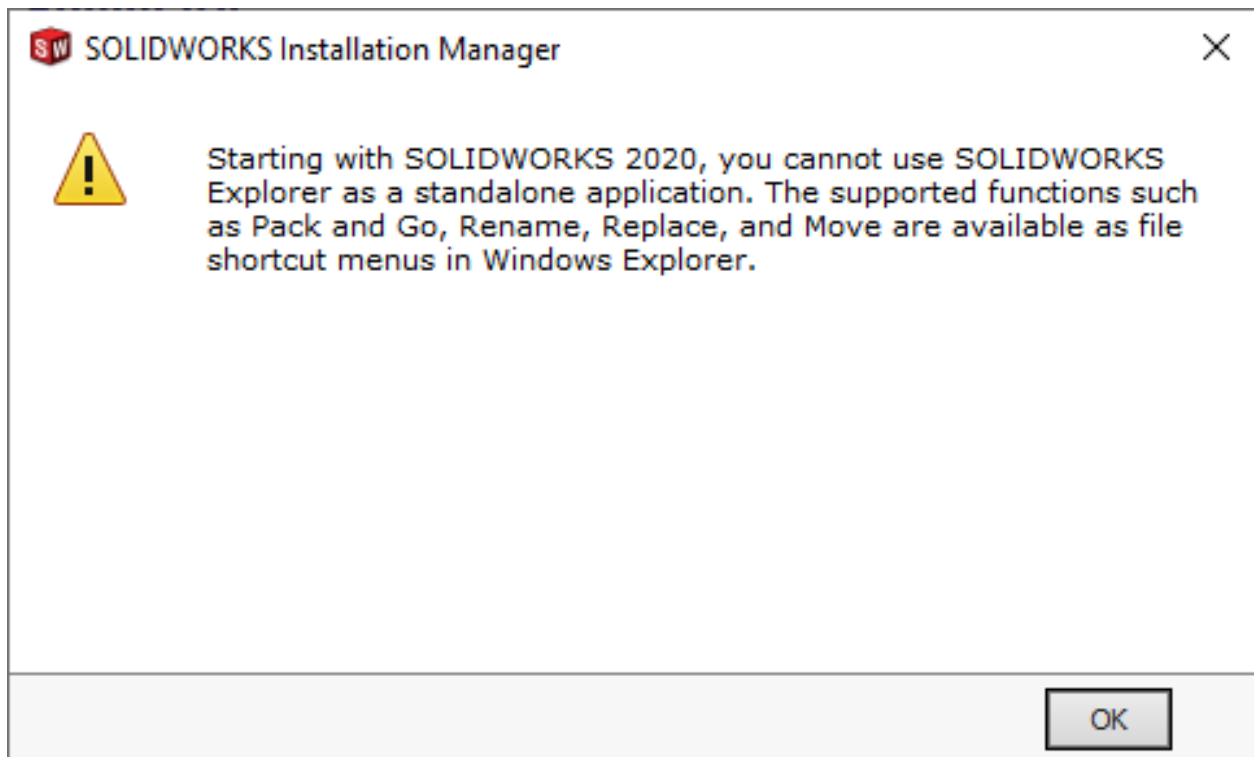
SW SOLIDWORKS Installation Manager

Starting with SOLIDWORKS 2020, you cannot use SOLIDWORKS Explorer as a standalone application. The supported functions such as Pack and Go, Rename, Replace, and Move are available as file shortcut menus in Windows Explorer.

OK